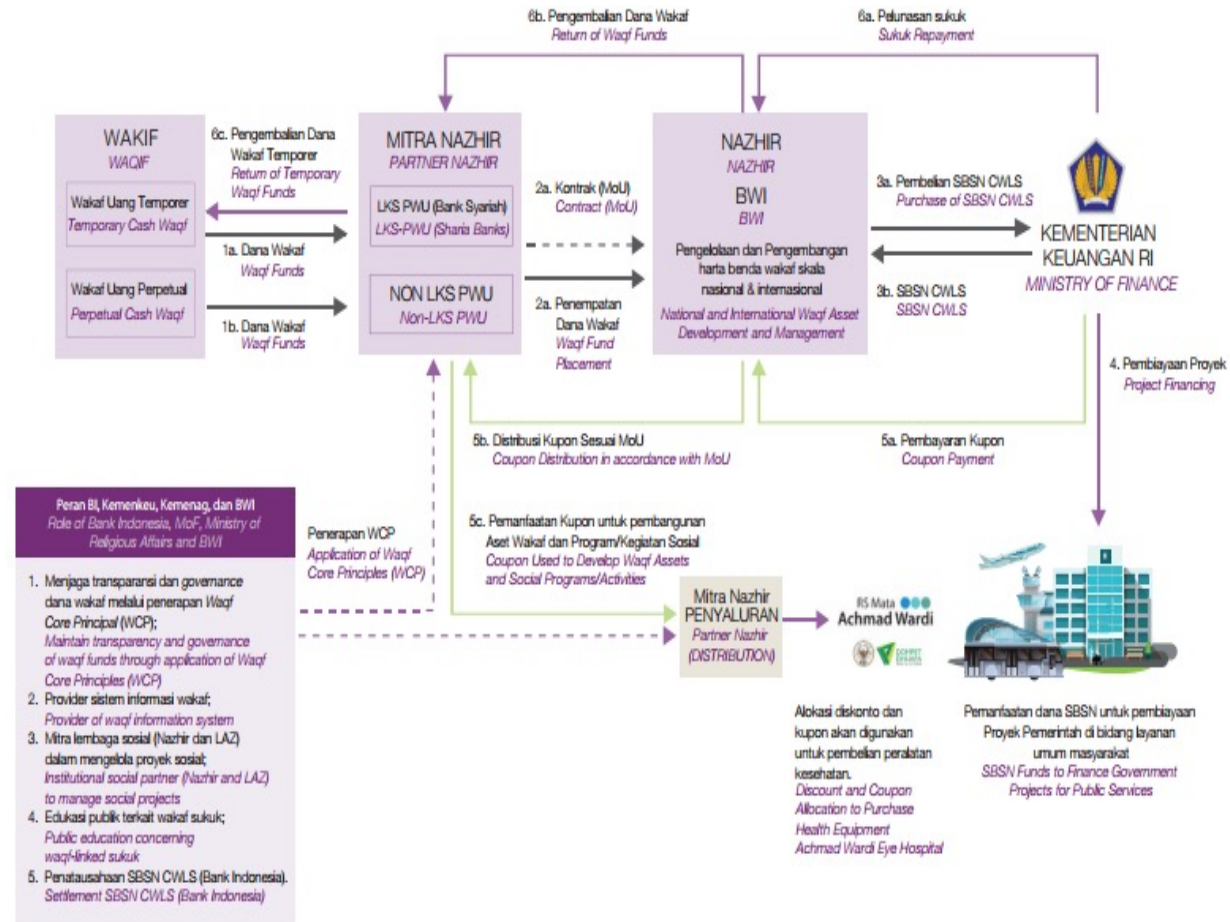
6b. Pengembalian Dana Wakaf
Return of Waqf Funds

6a. Pelunasan sukuk
Sukuk Repayment

WAKIF
WAQIF

Wakaf Uang Temporer
Temporary Cash Waqf

Wakaf Uang Perpetual
Perpetual Cash Waqf

6c. Pengembalian Dana Wakaf Temporer
Return of Temporary Waqf Funds

1a. Dana Wakaf
Waqf Funds

1b. Dana Wakaf
Waqf Funds

MITRA NAZHIR
PARTNER NAZHIR

LKS PWU (Bank Syariah)
LKS-PWU (Sharia Banks)

NON LKS PWU
Non-LKS PWU

2a. Kontrak (MoU)
Contract (MoU)

2a. Penempatan Dana Wakaf
Waqf Fund Placement

NAZHIR
NAZHIR
BWI
BWI

Pengelolaan dan Pengembangan harta benda wakaf skala nasional & internasional
National and International Waqf Asset Development and Management

3a. Pembelian SBSN CWLS
Purchase of SBSN CWLS

3b. SBSN CWLS
SBSN CWLS

KEMENTERIAN KEUANGAN RI
MINISTRY OF FINANCE

4. Pembiayaan Proyek
Project Financing

5b. Distribusi Kupon Sesuai MoU
Coupon Distribution in accordance with MoU

5a. Pembayaran Kupon
Coupon Payment

Peran BI, Kemenkeu, Kemenag, dan BWI
Role of Bank Indonesia, MoF, Ministry of Religious Affairs and BWI

1. Menjaga transparansi dan governance dana wakaf melalui penerapan Waqf Core Principal (WCP);
Maintain transparency and governance of waqf funds through application of Waqf Core Principles (WCP)
2. Provider sistem informasi wakaf;
Provider of waqf information system
3. Mitra lembaga sosial (Nazhir dan LAZ) dalam mengelola proyek sosial;
Institutional social partner (Nazhir and LAZ) to manage social projects
4. Edukasi publik terkait wakaf sukuk;
Public education concerning waqf-linked sukuk
5. Penatausahaan SBSN CWLS (Bank Indonesia).
Settlement SBSN CWLS (Bank Indonesia)

Penerapan WCP
Application of Waqf Core Principles (WCP)

5c. Pemanfaatan Kupon untuk pembangunan Aset Wakaf dan Program/Kegiatan Sosial
Coupon Used to Develop Waqf Assets and Social Programs/Activities

Mitra Nazhir
PENYALURAN
Partner Nazhir
(DISTRIBUTION)

RS Mata
Achmad Wardi

DOMPET DHUAFA

Alokasi diskonto dan kupon akan digunakan untuk pembelian peralatan kesehatan.
Discount and Coupon Allocation to Purchase Health Equipment
Achmad Wardi Eye Hospital

Pemanfaatan dana SBSN untuk pembiayaan Proyek Pemerintah di bidang layanan umum masyarakat
SBSN Funds to Finance Government Projects for Public Services